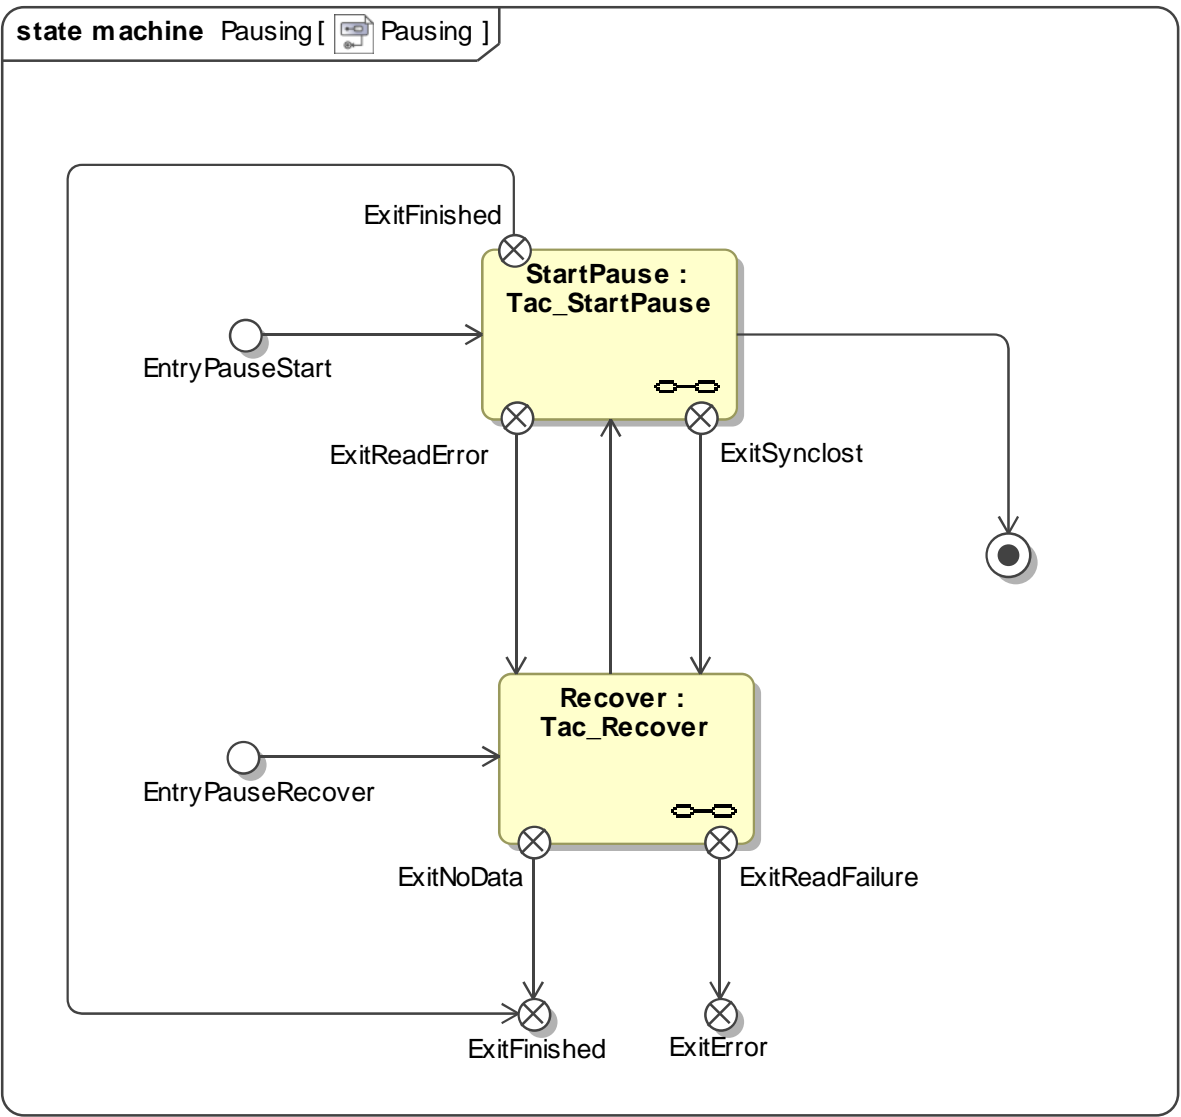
state machine Pausing [ Pausing ]

ExitFinished

StartPause : Tac_StartPause

EntryPauseStart

ExitReadError

ExitSynclost

Recover : Tac_Recover

EntryPauseRecover

ExitNoData

ExitReadFailure

ExitFinished

ExitError